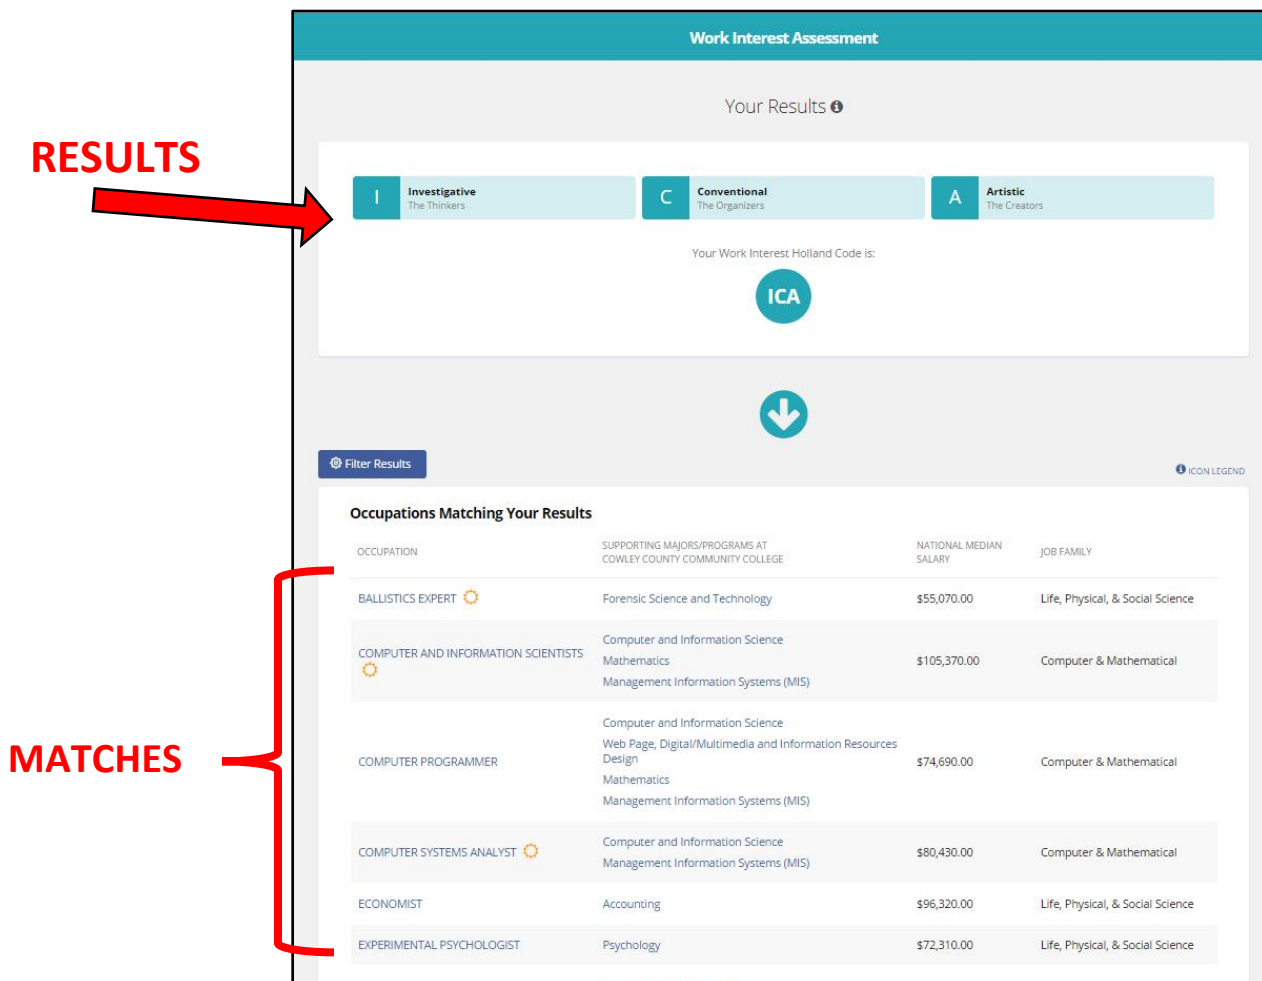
RESULTS

MATCHES

Work Interest Assessment

Your Results

I Investigative The Thinkers

C Conventional The Organizers

A Artistic The Creators

Your Work Interest Holland Code is:

ICA

Filter Results

ICON LEGEND

Occupations Matching Your Results

| OCCUPATION | SUPPORTING MAJORS/PROGRAMS AT COWLEY COUNTY COMMUNITY COLLEGE | NATIONAL MEDIAN SALARY | JOB FAMILY |
|---|---|---|---|
| BALLISTICS EXPERT | Forensic Science and Technology | \$55,070.00 | Life, Physical, & Social Science |
| COMPUTER AND INFORMATION SCIENTISTS | Computer and Information Science<br>Mathematics<br>Management Information Systems (MIS) | \$105,370.00 | Computer & Mathematical |
| COMPUTER PROGRAMMER | Computer and Information Science<br>Web Page, Digital/Multimedia and Information Resources Design<br>Mathematics<br>Management Information Systems (MIS) | \$74,690.00 | Computer & Mathematical |
| COMPUTER SYSTEMS ANALYST | Computer and Information Science<br>Management Information Systems (MIS) | \$80,430.00 | Computer & Mathematical |
| ECONOMIST | Accounting | \$96,320.00 | Life, Physical, & Social Science |
| EXPERIMENTAL PSYCHOLOGIST | Psychology | \$72,310.00 | Life, Physical, & Social Science |